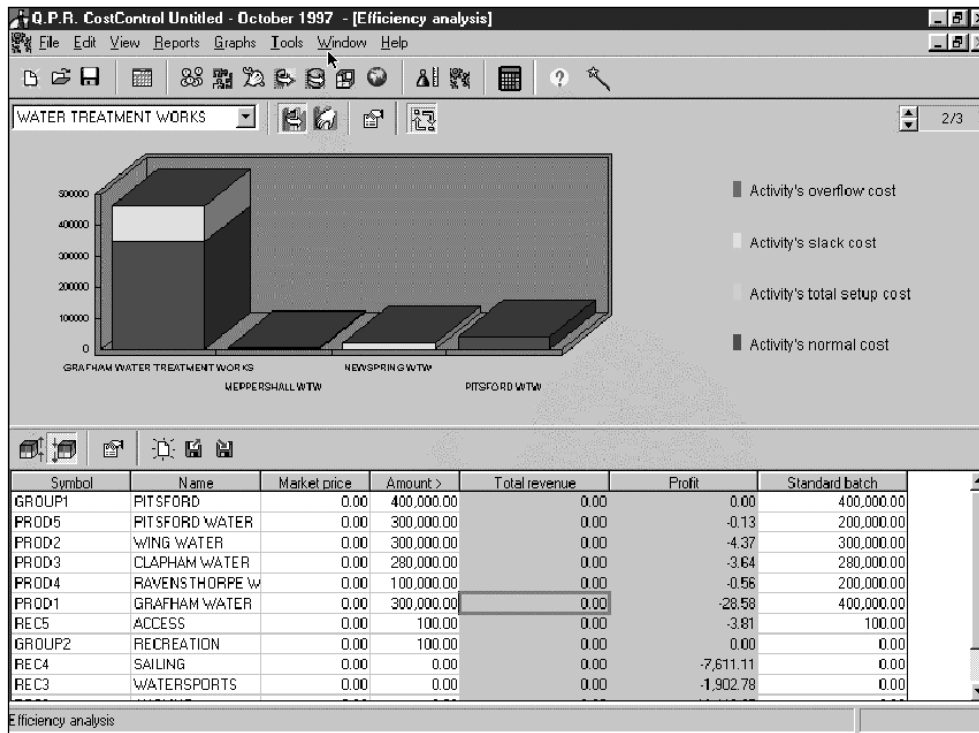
Q.P.R. CostControl Untitled - October 1997 - [Efficiency analysis]

File Edit View Reports Graphs Tools Window Help

WATER TREATMENT WORKS

2/3

500000
400000
300000
200000
100000
0

GRAHAM WATER TREATMENT WORKS
MEPPERSHALL WTW
NEWSPRING WTW
PITSFORD WTW

Activity's overflow cost
Activity's slack cost
Activity's total setup cost
Activity's normal cost

| Symbol | Name | Market price | Amount > | Total revenue | Profit | Standard batch |
|---|---|---|---|---|---|---|
| GROUP1 | PITSFORD | 0.00 | 400,000.00 | 0.00 | 0.00 | 400,000.00 |
| PROD5 | PITSFORD WATER | 0.00 | 300,000.00 | 0.00 | -0.13 | 200,000.00 |
| PROD2 | WING WATER | 0.00 | 300,000.00 | 0.00 | -4.37 | 300,000.00 |
| PROD3 | CLAPHAM WATER | 0.00 | 280,000.00 | 0.00 | -3.64 | 280,000.00 |
| PROD4 | RAVENSTHORPE W | 0.00 | 100,000.00 | 0.00 | -0.56 | 200,000.00 |
| PROD1 | GRAFHAM WATER | 0.00 | 300,000.00 | 0.00 | -28.58 | 400,000.00 |
| REC5 | ACCESS | 0.00 | 100.00 | 0.00 | -3.81 | 100.00 |
| GROUP2 | RECREATION | 0.00 | 100.00 | 0.00 | 0.00 | 0.00 |
| REC4 | SAILING | 0.00 | 0.00 | 0.00 | -7,611.11 | 0.00 |
| REC3 | WATERSPORTS | 0.00 | 0.00 | 0.00 | -1,902.78 | 0.00 |

Efficiency analysis